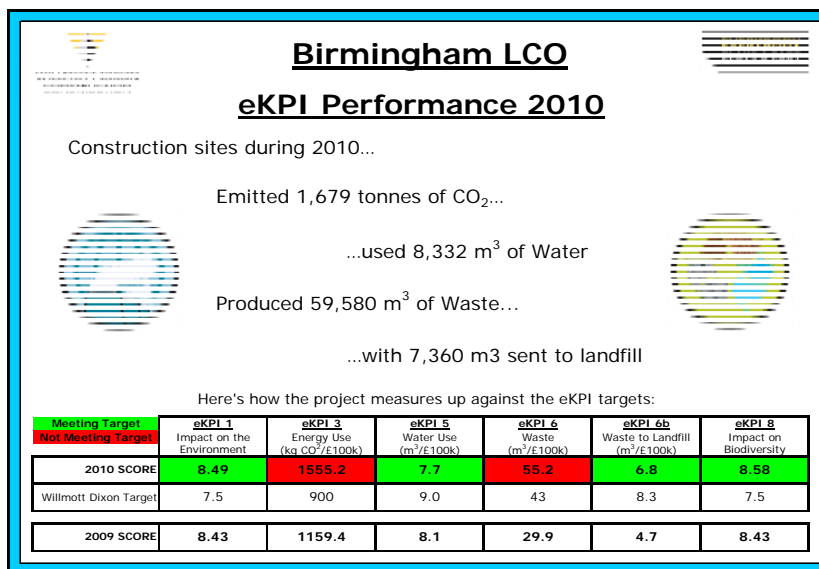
Birmingham LCO

eKPI Performance 2010

Construction sites during 2010...

Emitted 1,679 tonnes of $CO_2$...

...used 8,332 $m^3$ of Water

Produced 59,580 $m^3$ of Waste...

...with 7,360 m3 sent to landfill

Here's how the project measures up against the eKPI targets:

| Meeting Target / Not Meeting Target | eKPI 1 Impact on the Environment | eKPI 3 Energy Use (kg $CO^2$/£100k) | eKPI 5 Water Use ($m^3$/£100k) | eKPI 6 Waste ($m^3$/£100k) | eKPI 6b Waste to Landfill ($m^3$/£100k) | eKPI 8 Impact on Biodiversity |
|---|---|---|---|---|---|---|
| 2010 SCORE | 8.49 | 1555.2 | 7.7 | 55.2 | 6.8 | 8.58 |
| Willmott Dixon Target | 7.5 | 900 | 9.0 | 43 | 8.3 | 7.5 |
| 2009 SCORE | 8.43 | 1159.4 | 8.1 | 29.9 | 4.7 | 8.43 |